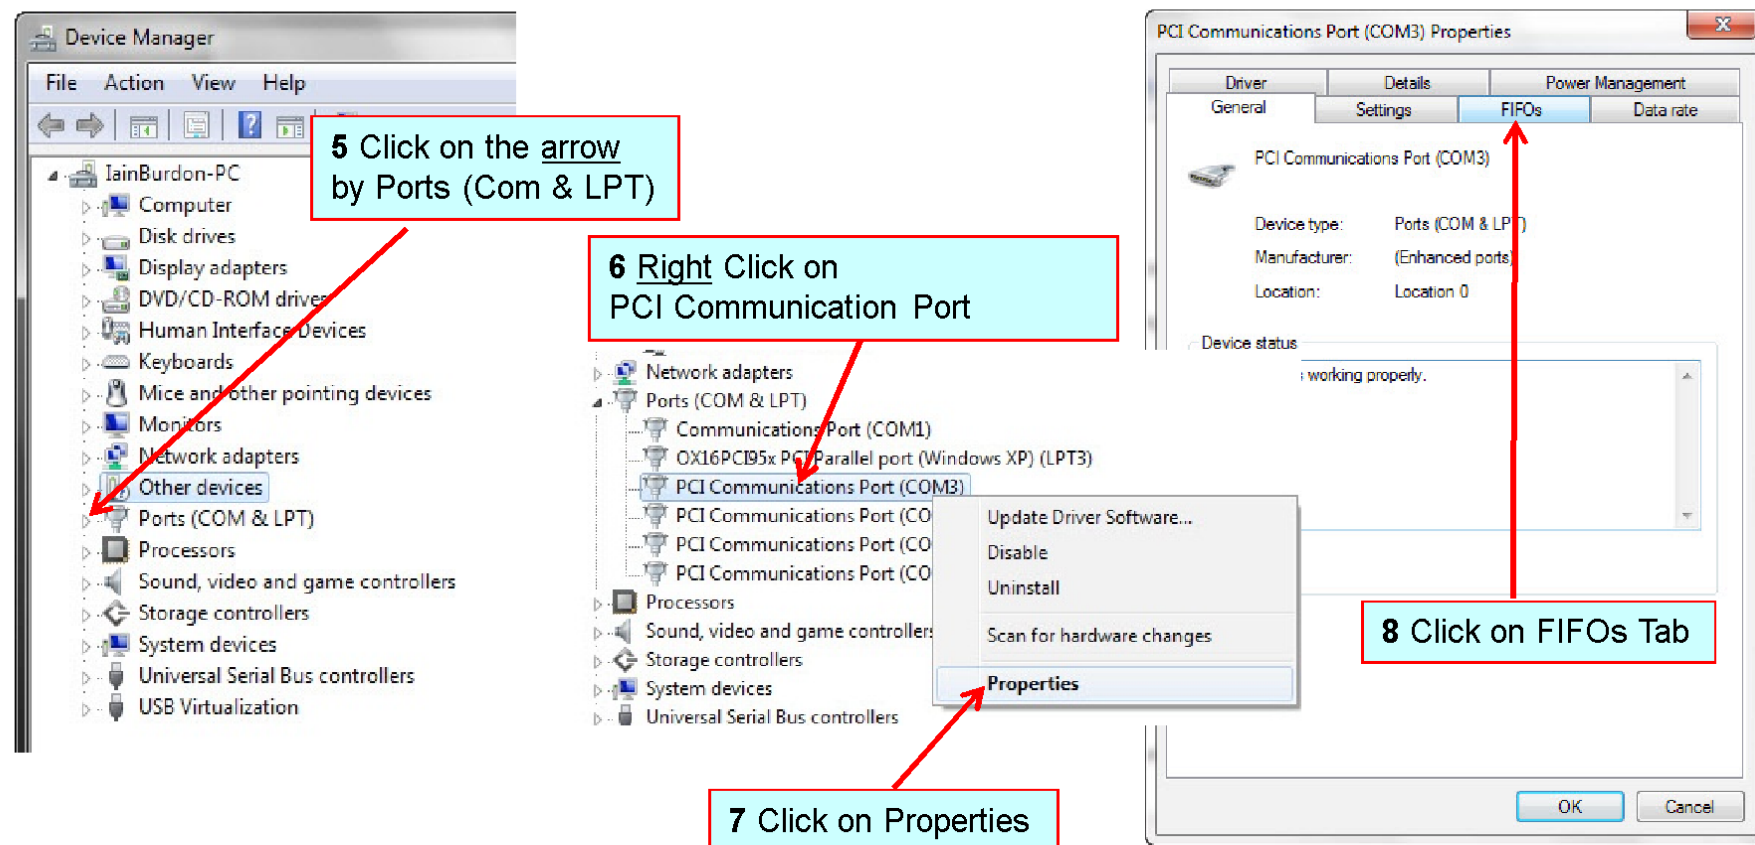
Device Manager

File Action View Help

IainBurdon-PC
Computer
Disk drives
Display adapters
DVD/CD-ROM drives
Human Interface Devices
Keyboards
Mice and other pointing devices
Monitors
Network adapters
Other devices
Ports (COM & LPT)
Processors
Sound, video and game controllers
Storage controllers
System devices
Universal Serial Bus controllers
USB Virtualization

5 Click on the arrow by Ports (Com & LPT)

6 Right Click on PCI Communication Port

Network adapters
Ports (COM & LPT)
Communications Port (COM1)
OX16PCI95x PCI Parallel port (Windows XP) (LPT3)
PCI Communications Port (COM3)
PCI Communications Port (CO
PCI Communications Port (CO
PCI Communications Port (CO
Processors
Sound, video and game controllers
Storage controllers
System devices
Universal Serial Bus controllers

Update Driver Software...
Disable
Uninstall
Scan for hardware changes
Properties

7 Click on Properties

PCI Communications Port (COM3) Properties

Driver
Details
Power Management
General
Settings
FIFOs
Data rate

PCI Communications Port (COM3)

Device type: Ports (COM & LPT)
Manufacturer: (Enhanced ports)
Location: Location 0

Device status
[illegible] working properly.

8 Click on FIFOs Tab

OK
Cancel